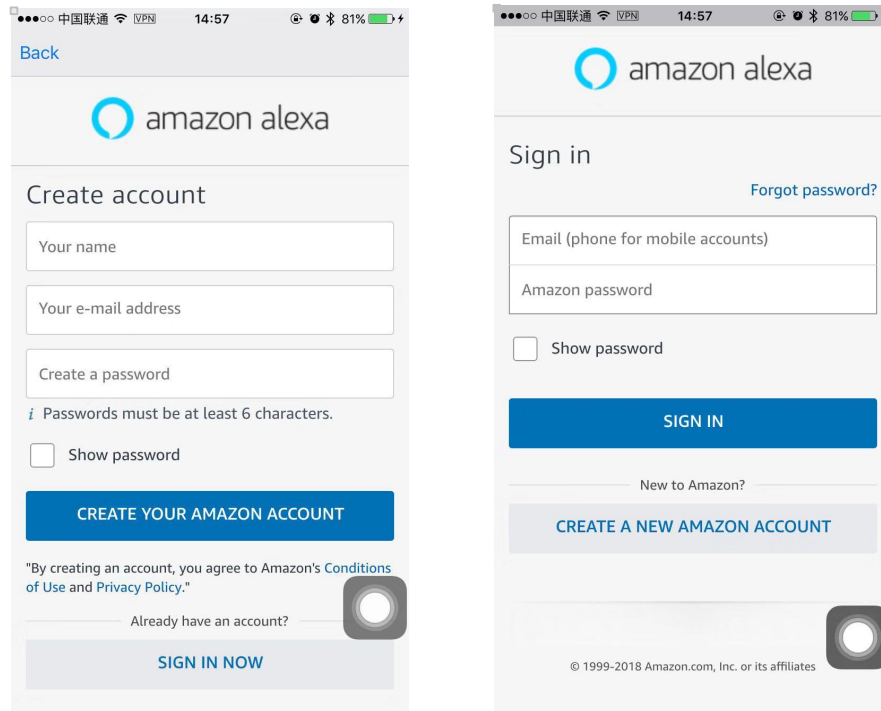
●●●○○ 中国联通 VPN 14:57 81%

Back

amazon alexa

Create account

Your name

Your e-mail address

Create a password

i Passwords must be at least 6 characters.

Show password

CREATE YOUR AMAZON ACCOUNT

"By creating an account, you agree to Amazon's Conditions of Use and Privacy Policy."

Already have an account?

SIGN IN NOW

●●●○○ 中国联通 VPN 14:57 81%

amazon alexa

Sign in

Forgot password?

Email (phone for mobile accounts)

Amazon password

Show password

SIGN IN

New to Amazon?

CREATE A NEW AMAZON ACCOUNT

© 1999-2018 Amazon.com, Inc. or its affiliates